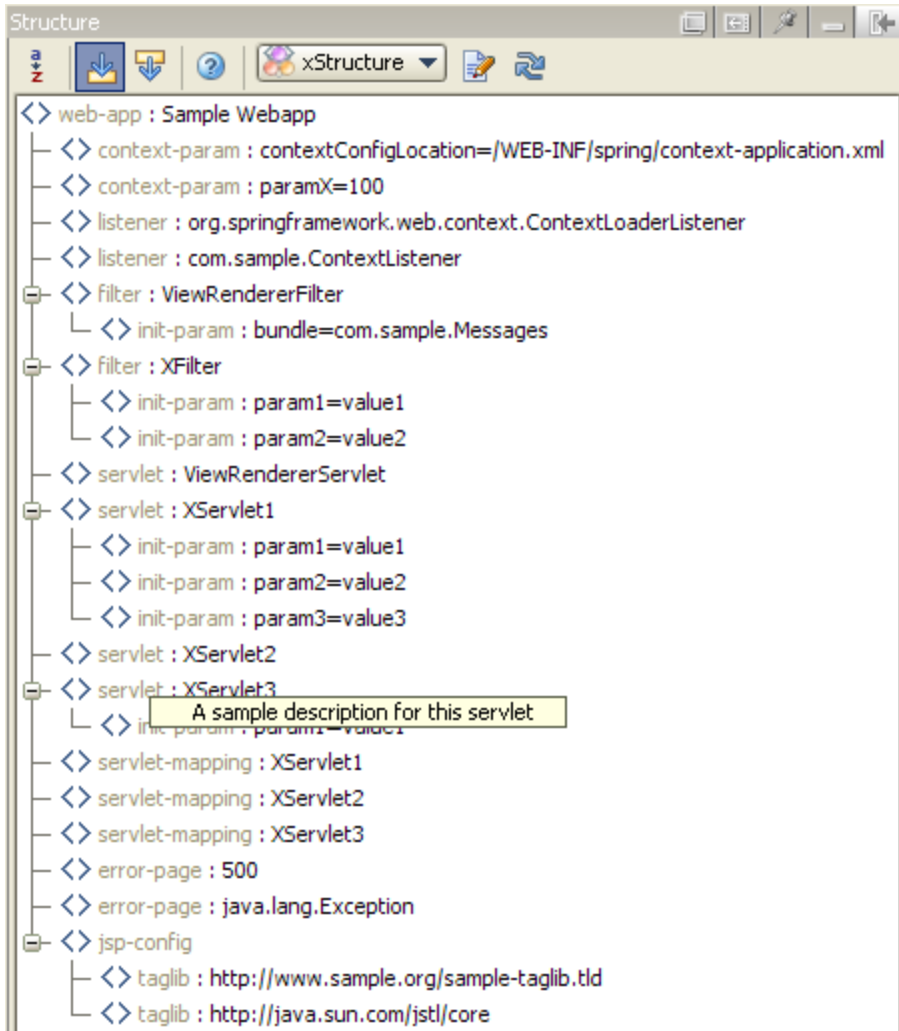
Structure

a z

xStructure

<> web-app : Sample Webapp
<> context-param : contextConfigLocation=/WEB-INF/spring/context-application.xml
<> context-param : paramX=100
<> listener : org.springframework.web.context.ContextLoaderListener
<> listener : com.sample.ContextListener
<> filter : ViewRendererFilter
<> init-param : bundle=com.sample.Messages
<> filter : XFilter
<> init-param : param1=value1
<> init-param : param2=value2
<> servlet : ViewRendererServlet
<> servlet : XServlet1
<> init-param : param1=value1
<> init-param : param2=value2
<> init-param : param3=value3
<> servlet : XServlet2
<> servlet : XServlet3
<> init-param : param1=value1
A sample description for this servlet
<> servlet-mapping : XServlet1
<> servlet-mapping : XServlet2
<> servlet-mapping : XServlet3
<> error-page : 500
<> error-page : java.lang.Exception
<> jsp-config
<> taglib : http://www.sample.org/sample-taglib.tld
<> taglib : http://java.sun.com/jstl/core